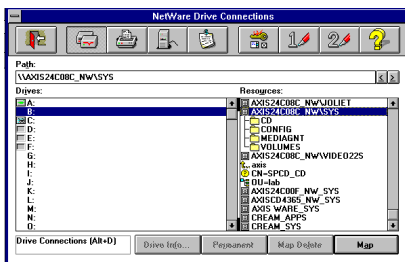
NetWare Drive Connections

1 2

Path:
\\AXIS24C08C_NW\SYS

Drives:
A:
B:
C:
D:
E:
F:
G:
H:
I:
J:
K:
L:
M:
N:
O:

Resources:
AXIS24C08C_NW\JOLIET
AXIS24C08C_NW\SYS
CD
CONFIG
MEDIAGNT
VOLUMES
AXIS24C08C_NW\VIDEO22S
axis
CN=SPCD_CD
DU-lab
AXIS24C00F_NW_SYS
AXISCD4365_NW_SYS
AXIS WARE_SYS
CREAM_APPS
CREAM_SYS

Drive Connections (Alt+D)

Drive Info... Permanent Map Delete Map